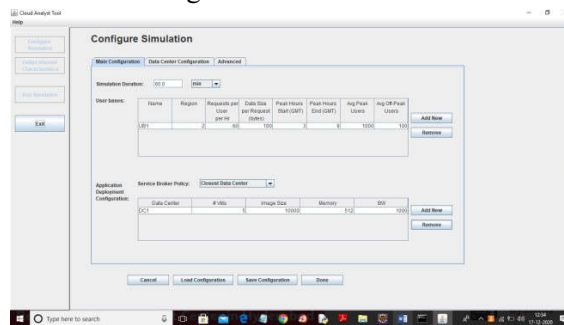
Cloud Analyst Tool
Help

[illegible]
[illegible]
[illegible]
Exit

Configure Simulation

Main Configuration | Data Center Configuration | Advanced

Simulation Duration: 60.0 min

User bases:

| Name | Region | Requests per User per Hr | Data Size per Request (bytes) | Peak Hours Start (GMT) | Peak Hours End (GMT) | Avg Peak Users | Avg Off-Peak Users |
|---|---|---|---|---|---|---|---|
| UB1 | 2 | 60 | 100 | 3 | 9 | 1000 | 100 |

Add New
Remove

Application Deployment Configuration:

Service Broker Policy: Closest Data Center

| Data Center | # VMs | Image Size | Memory | BW |
|---|---|---|---|---|
| DC1 | 5 | 10000 | 512 | 1000 |

Add New
Remove

Cancel | Load Configuration | Save Configuration | Done

Type here to search
12:34
17-12-2020